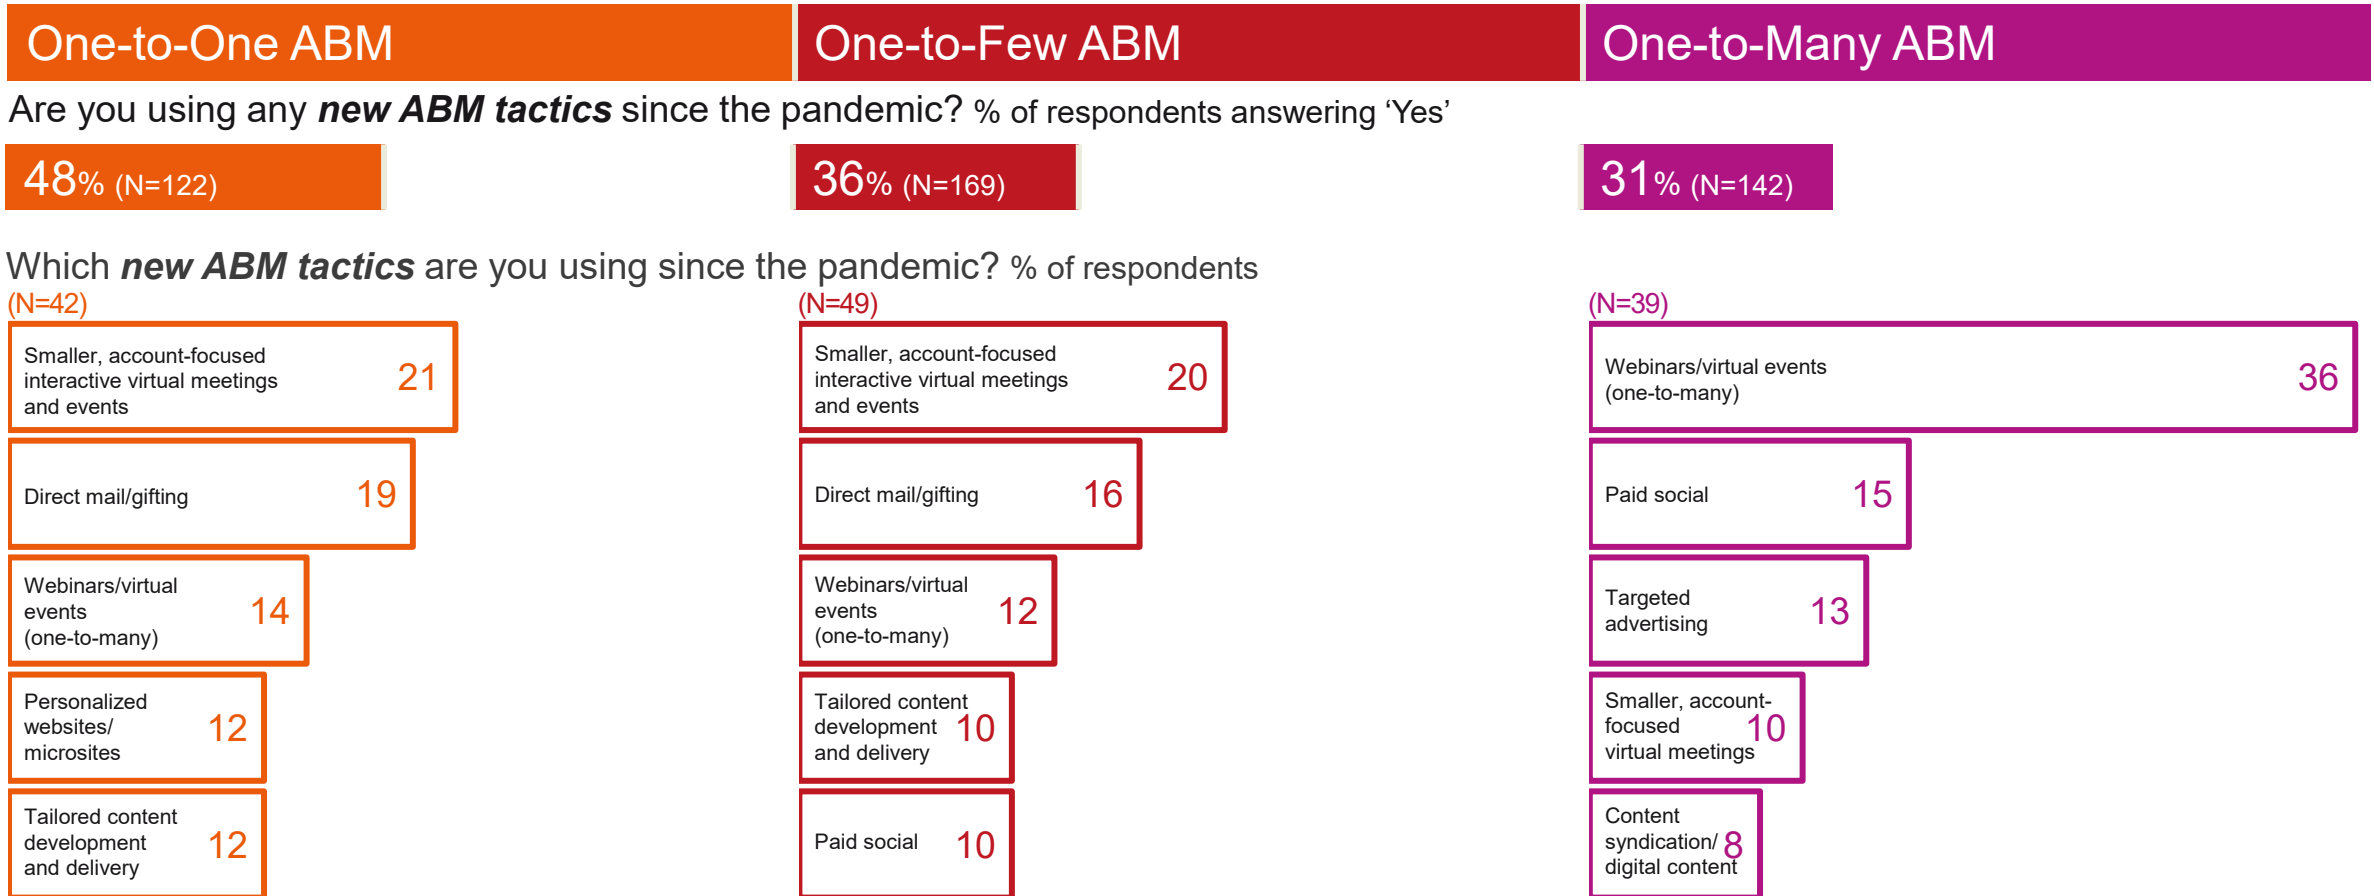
One-to-One ABM

One-to-Few ABM

One-to-Many ABM

Are you using any ***new ABM tactics*** since the pandemic? % of respondents answering 'Yes'

48% (N=122)

36% (N=169)

31% (N=142)

Which ***new ABM tactics*** are you using since the pandemic? % of respondents

(N=42)

Smaller, account-focused interactive virtual meetings and events 21

Direct mail/gifting 19

Webinars/virtual events (one-to-many) 14

Personalized websites/ microsites 12

Tailored content development and delivery 12

(N=49)

Smaller, account-focused interactive virtual meetings and events 20

Direct mail/gifting 16

Webinars/virtual events (one-to-many) 12

Tailored content development and delivery 10

Paid social 10

(N=39)

Webinars/virtual events (one-to-many) 36

Paid social 15

Targeted advertising 13

Smaller, account-focused virtual meetings 10

Content syndication/ digital content 8